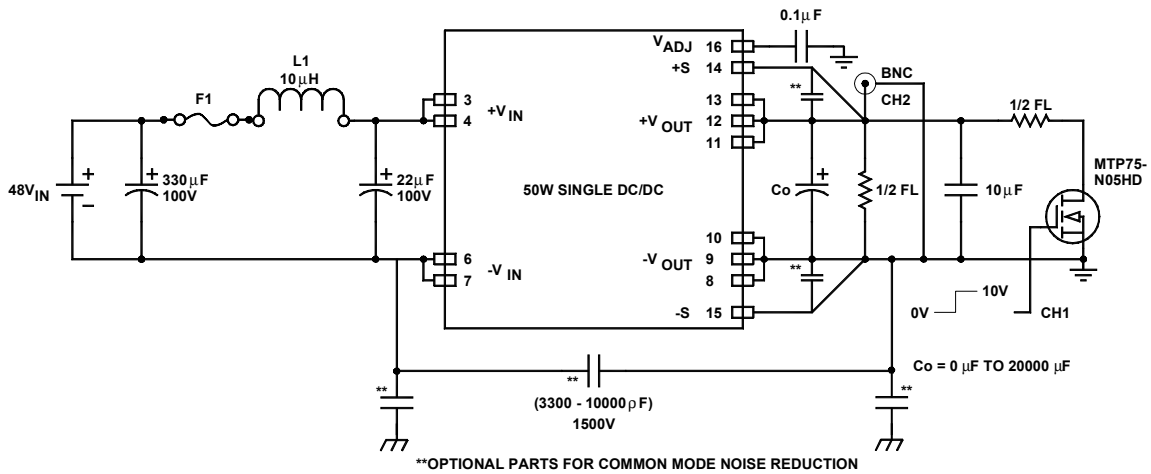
0.1µF

V$_{ADJ}$ 16
+S 14
BNC
CH2
L1
10µH
F1
3
4
+V$_{IN}$
13
+V$_{OUT}$ 12
11
**
1/2 FL
48V$_{IN}$
+
−
+ 330µF 100V
+ 22µF 100V
50W SINGLE DC/DC
Co
+
1/2 FL
10µF
MTP75-N05HD
6
7
-V$_{IN}$
10
-V$_{OUT}$ 9
8
**
-S 15
0V
10V
CH1
Co = 0 µF TO 20000 µF
**
**
(3300 - 10000ρF)
1500V
**
**OPTIONAL PARTS FOR COMMON MODE NOISE REDUCTION